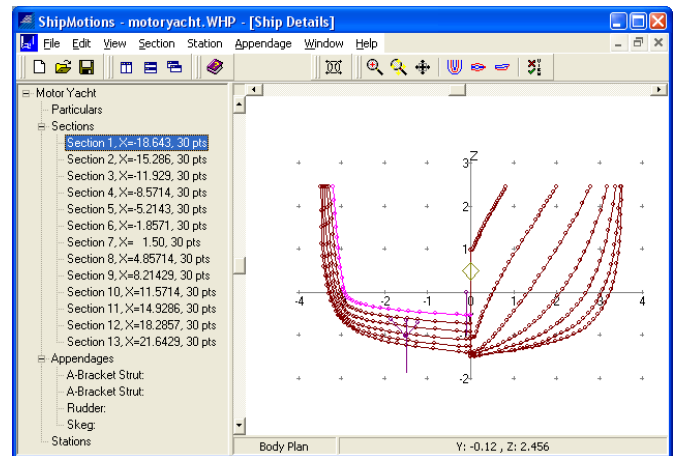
ShipMotions - motoryacht.WHP - [Ship Details]

File Edit View Section Station Appendage Window Help

Motor Yacht
Particulars
Sections
Section 1, X=-18.643, 30 pts
Section 2, X=-15.286, 30 pts
Section 3, X=-11.929, 30 pts
Section 4, X=-8.5714, 30 pts
Section 5, X=-5.2143, 30 pts
Section 6, X=-1.8571, 30 pts
Section 7, X= 1.50, 30 pts
Section 8, X=4.85714, 30 pts
Section 9, X=8.21429, 30 pts
Section 10, X=11.5714, 30 pts
Section 11, X=14.9286, 30 pts
Section 12, X=18.2857, 30 pts
Section 13, X=21.6429, 30 pts
Appendages
A-Bracket Strut:
A-Bracket Strut:
Rudder:
Skeg:
Stations

Z
3
2
1
-4
-3
-2
-1
0
1
2
3
4
-1
-2
Y

Body Plan
Y: -0.12 , Z: 2.456